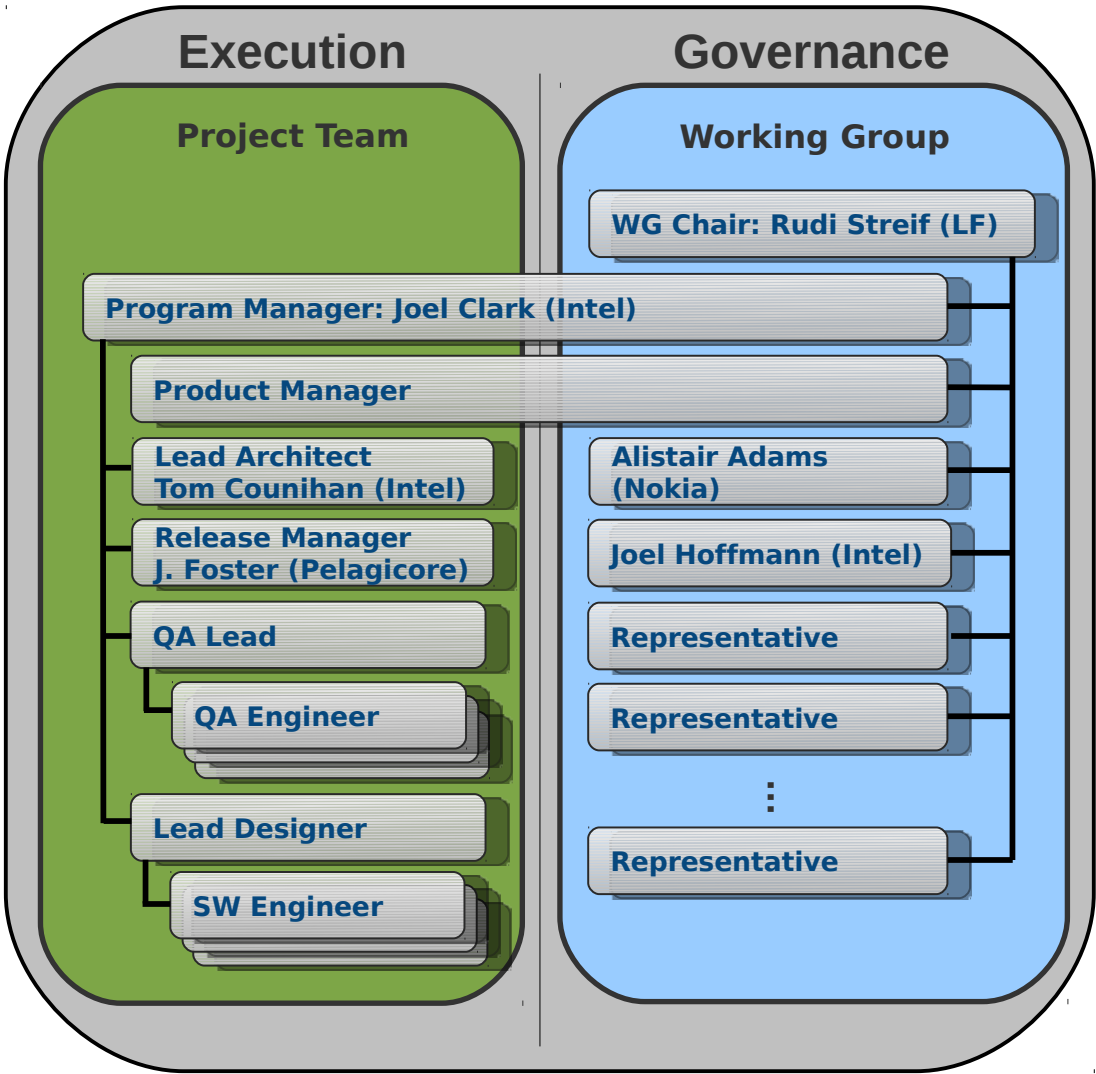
Execution

Governance

Project Team

Working Group

WG Chair: Rudi Streif (LF)

Program Manager: Joel Clark (Intel)

Product Manager

Lead Architect Tom Counihan (Intel)

Alistair Adams (Nokia)

Release Manager J. Foster (Pelagicore)

Joel Hoffmann (Intel)

QA Lead

Representative

QA Engineer

Representative

⋮

Lead Designer

Representative

SW Engineer